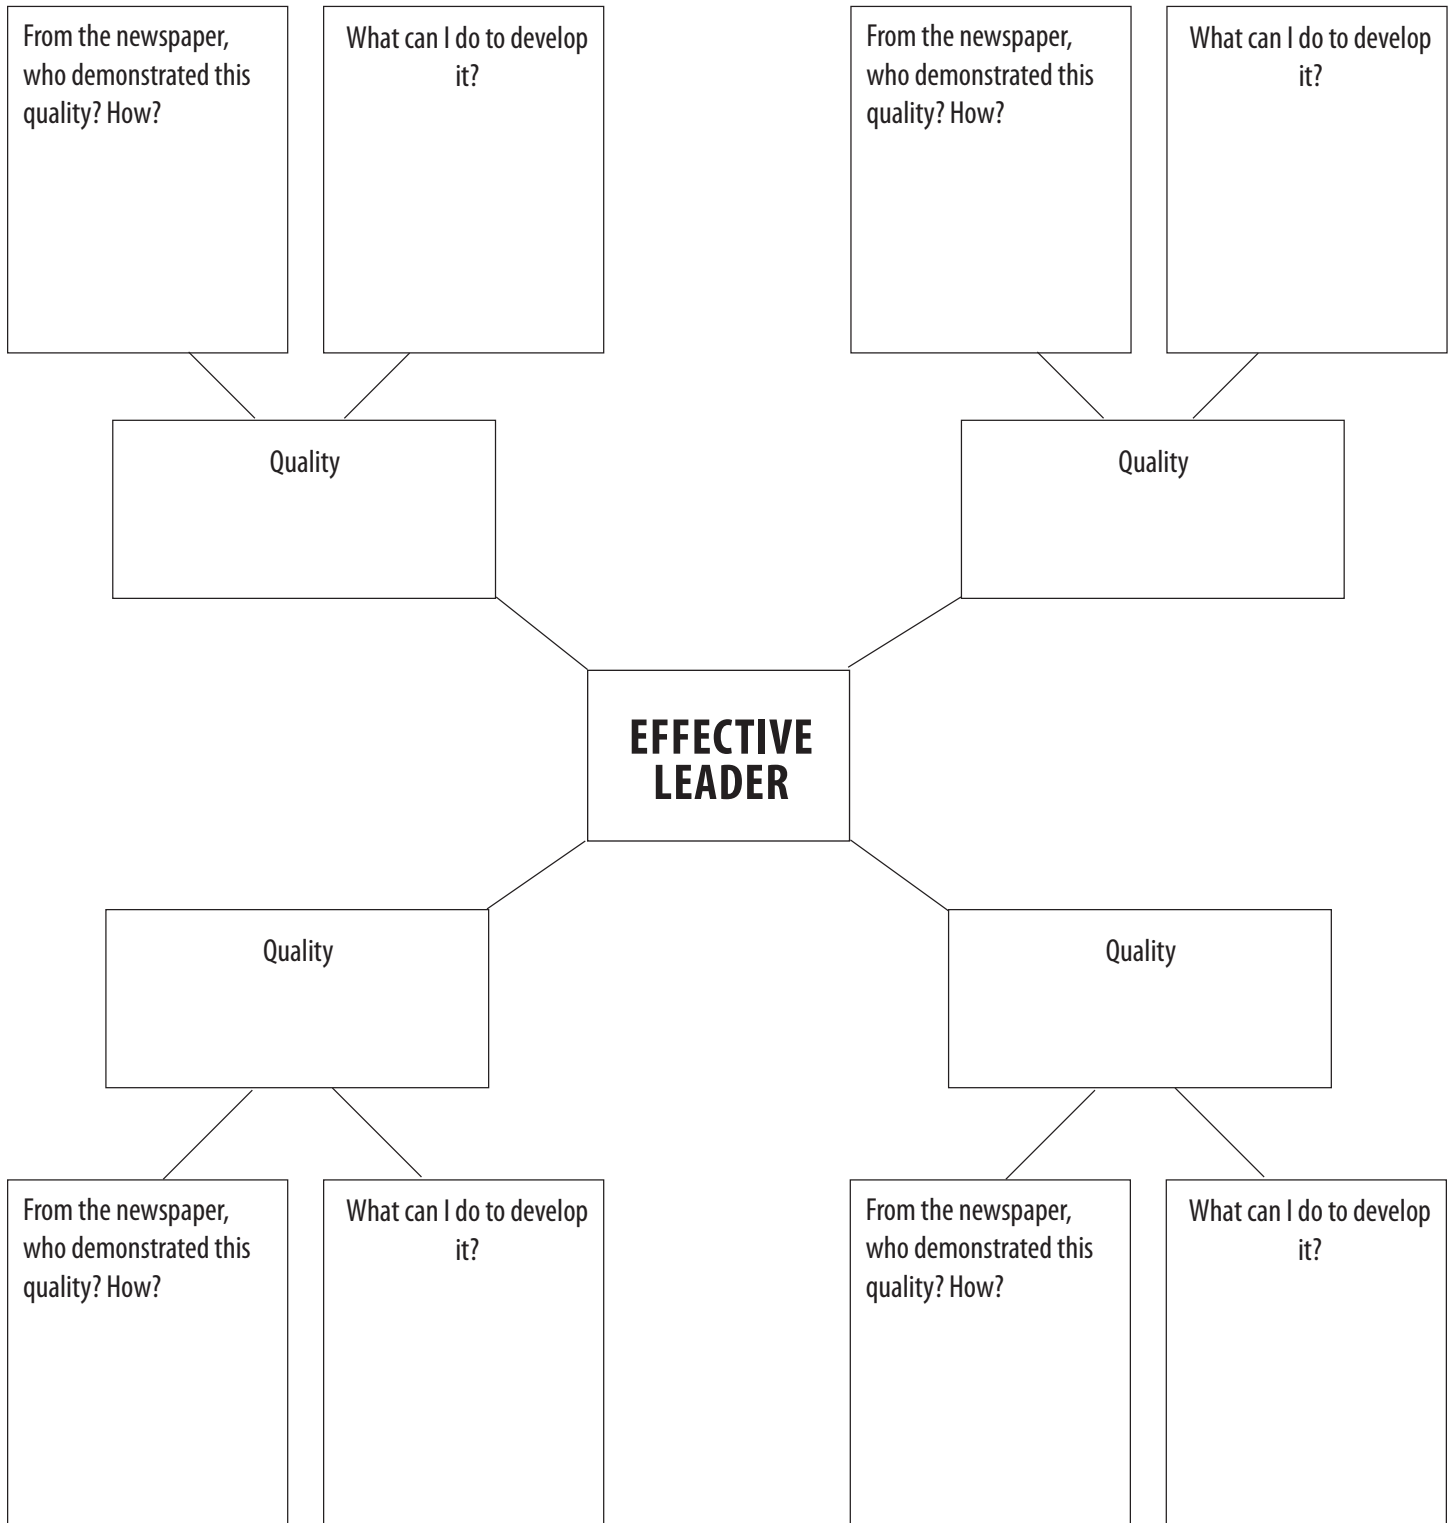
From the newspaper, who demonstrated this quality? How?

What can I do to develop it?

From the newspaper, who demonstrated this quality? How?

What can I do to develop it?

Quality

Quality

EFFECTIVE LEADER

Quality

Quality

From the newspaper, who demonstrated this quality? How?

What can I do to develop it?

From the newspaper, who demonstrated this quality? How?

What can I do to develop it?